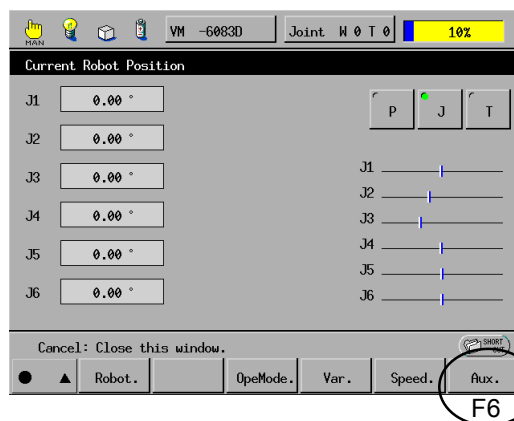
MAN

VM -6083D

Joint W 0 T 0

10%

Current Robot Position

J1 0.00 °

J2 0.00 °

J3 0.00 °

J4 0.00 °

J5 0.00 °

J6 0.00 °

P J T

J1

J2

J3

J4

J5

J6

Cancel: Close this window.

SHORT CUT

Robot.

OpeMode.

Var.

Speed.

Aux.

F6